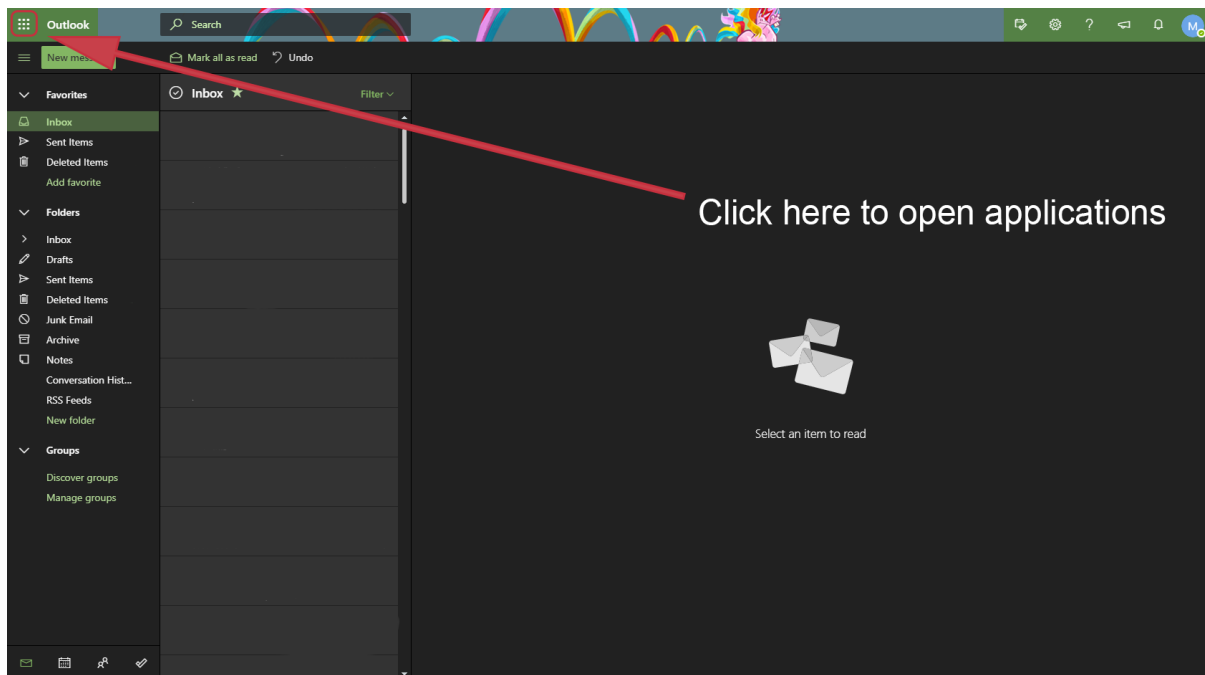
Outlook

Search

M

New mes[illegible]

Mark all as read

Undo

Favorites

Inbox

Sent Items

Deleted Items

Add favorite

Folders

Inbox

Drafts

Sent Items

Deleted Items

Junk Email

Archive

Notes

Conversation Hist...

RSS Feeds

New folder

Groups

Discover groups

Manage groups

Inbox

Filter

Click here to open applications

Select an item to read